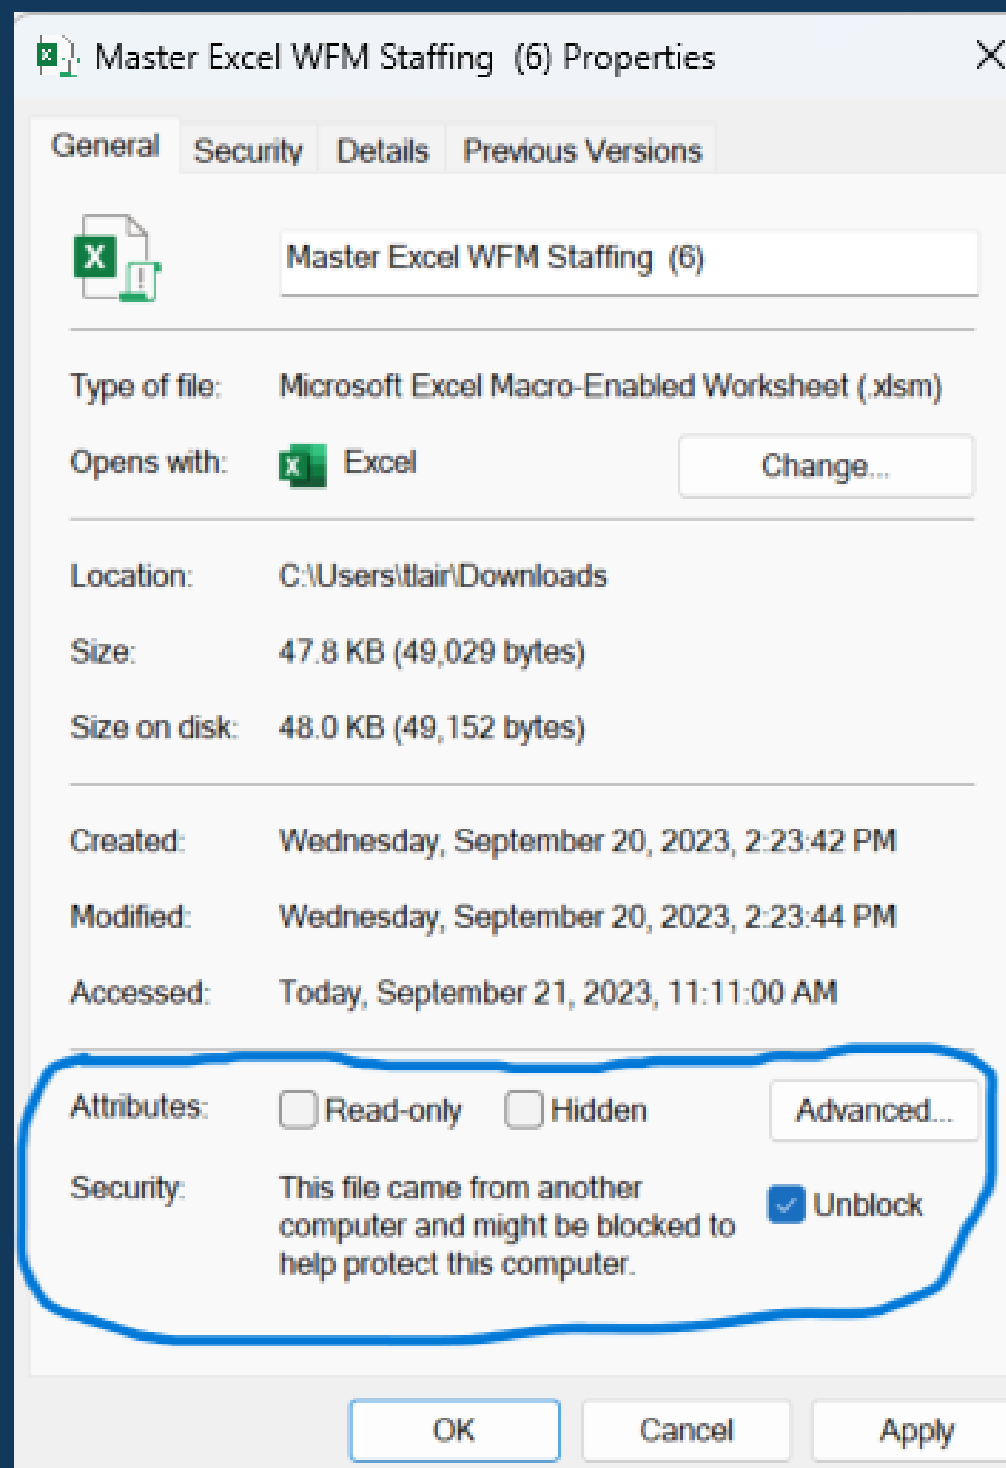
Master Excel WFM Staffing (6) Properties

General Security Details Previous Versions

Master Excel WFM Staffing (6)

Type of file: Microsoft Excel Macro-Enabled Worksheet (.xlsm)

Opens with: Excel Change...

Location: C:\Users\tlair\Downloads

Size: 47.8 KB (49,029 bytes)

Size on disk: 48.0 KB (49,152 bytes)

Created: Wednesday, September 20, 2023, 2:23:42 PM

Modified: Wednesday, September 20, 2023, 2:23:44 PM

Accessed: Today, September 21, 2023, 11:11:00 AM

Attributes: Read-only Hidden Advanced...

Security: This file came from another computer and might be blocked to help protect this computer. Unblock

OK Cancel Apply